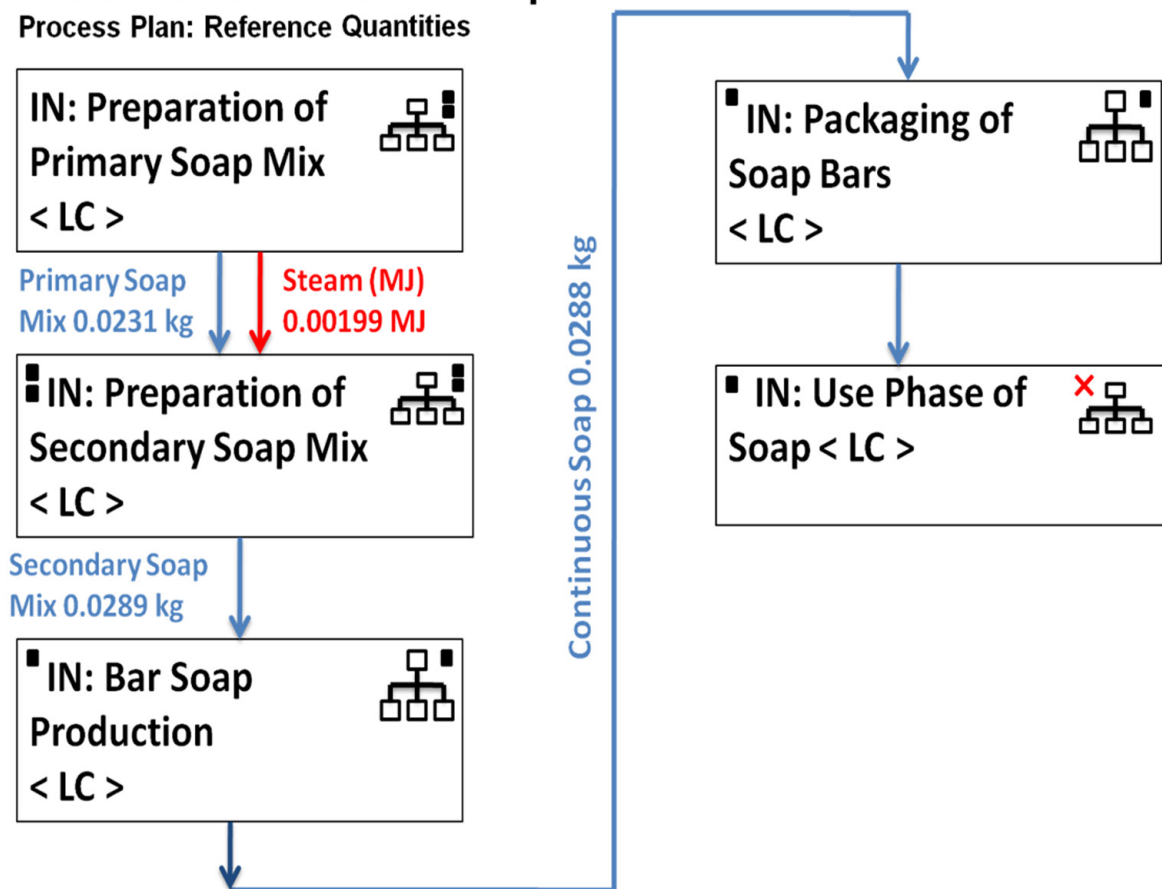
Process Plan: Reference Quantities

IN: Preparation of Primary Soap Mix < LC >

Primary Soap Mix 0.0231 kg

Steam (MJ) 0.00199 MJ

IN: Preparation of Secondary Soap Mix < LC >

Secondary Soap Mix 0.0289 kg

IN: Bar Soap Production < LC >

Continuous Soap 0.0288 kg

IN: Packaging of Soap Bars < LC >

IN: Use Phase of Soap < LC >